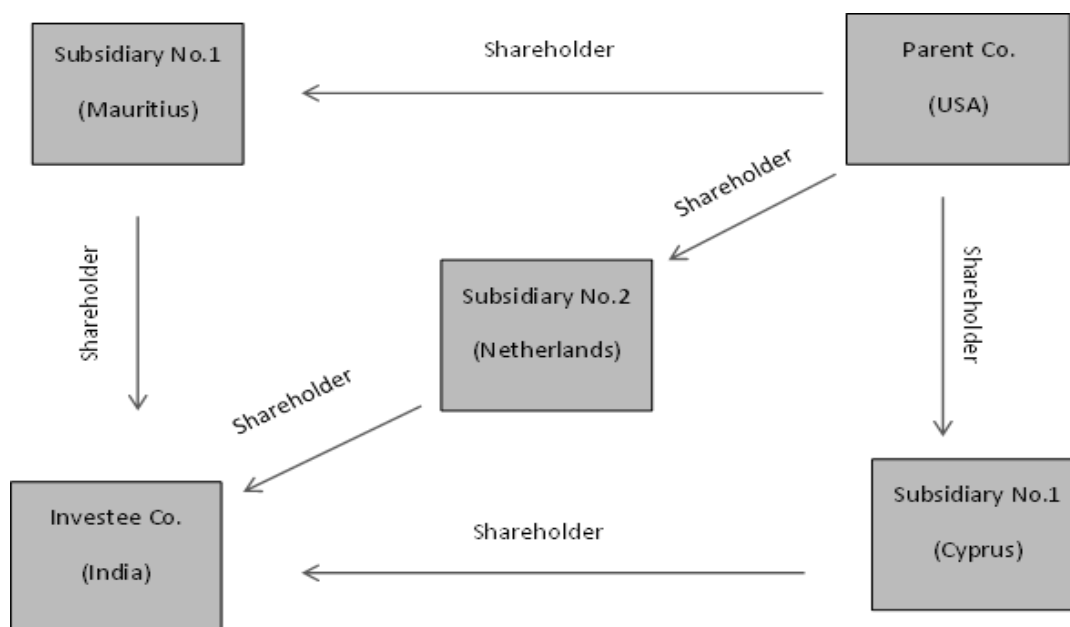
Subsidiary No.1

(Mauritius)

Shareholder

Parent Co.

(USA)

Shareholder

Shareholder

Subsidiary No.2

(Netherlands)

Shareholder

Shareholder

Investee Co.

(India)

Shareholder

Subsidiary No.1

(Cyprus)